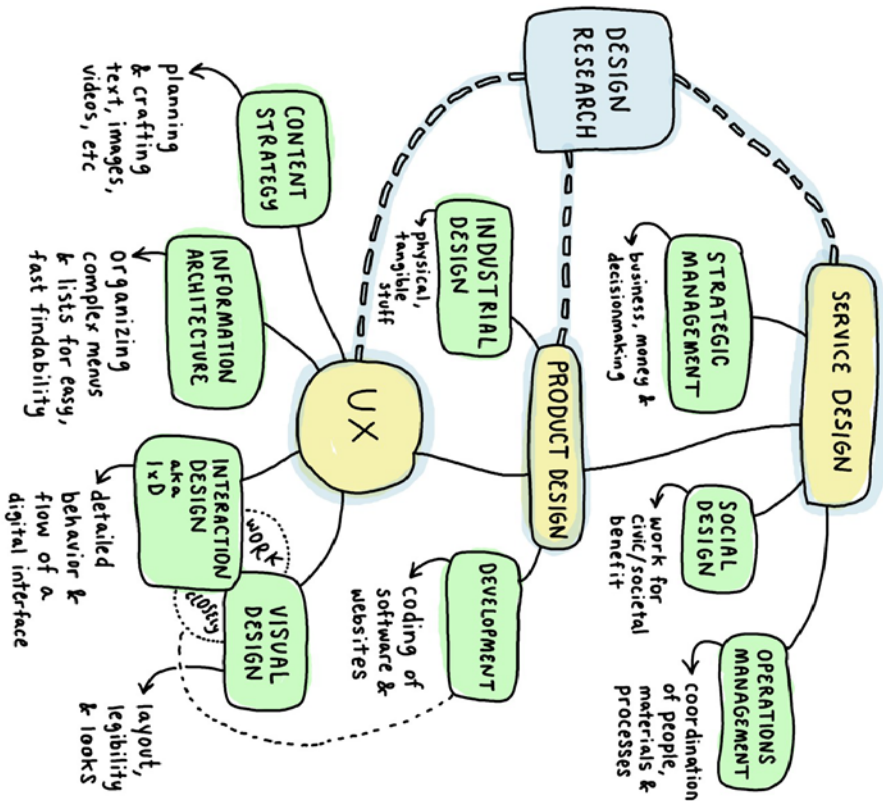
DESIGN RESEARCH

CONTENT STRATEGY
planning & crafting text, images, videos, etc

INFORMATION ARCHITECTURE
organizing complex menus & lists for easy, fast findability

INDUSTRIAL DESIGN
physical, tangible stuff

STRATEGIC MANAGEMENT
business, money & decisionmaking

SERVICE DESIGN

UX

PRODUCT DESIGN

INTERACTION DESIGN aka IxD
detailed behavior & flow of a digital interface

WORK CLOSELY

VISUAL DESIGN
layout, legibility & looks

DEVELOPMENT
coding of software & websites

SOCIAL DESIGN
work for civic/societal benefit

OPERATIONS MANAGEMENT
coordination of people, materials & processes